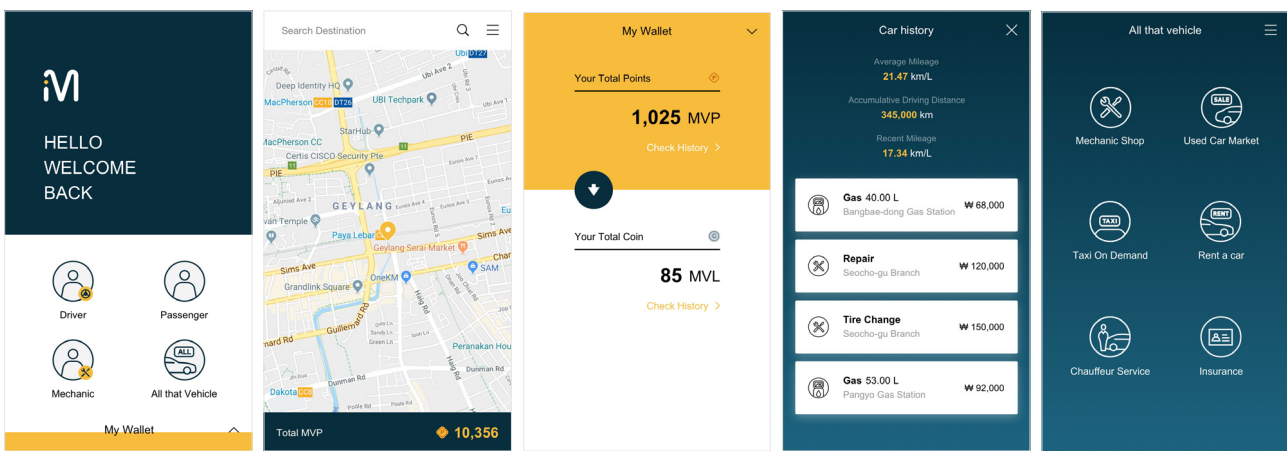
iM

HELLO WELCOME BACK

Driver

Passenger

Mechanic

ALL

All that Vehicle

My Wallet

Search Destination

Ubi DT27

Ubi Ave 2

Deep Identity HQ

MacPherson CC10 DT26

UBI Techpark

StarHub

PIE

MacPherson CC

Certis CISCO Security Pte

Eunos Ave 4

PIE

Aljunied Ave 2

GEYLANG

Eunos Ave 5

van Temple

Paya Lebar

Geylang Serai Market

Sims Ave

Sims Ave

Char

OneKM

SAM

Grandlink Square

Guillemard Rd

Haig Rd

Peranakan Hou

Dakota CC8

Dunman Rd

Dunman Rd

Total MVP

10,356

My Wallet

Your Total Points

1,025 MVP

Check History

Your Total Coin

85 MVL

Check History

Car history

Average Mileage

21.47 km/L

Accumulative Driving Distance

345,000 km

Recent Mileage

17.34 km/L

Gas 40.00 L
Bangbae-dong Gas Station
₩ 68,000

Repair
Seocho-gu Branch
₩ 120,000

Tire Change
Seocho-gu Branch
₩ 150,000

Gas 53.00 L
Pangyo Gas Station
₩ 92,000

All that vehicle

Mechanic Shop

SALE

Used Car Market

TAXI

Taxi On Demand

RENT

Rent a car

Chauffeur Service

Insurance